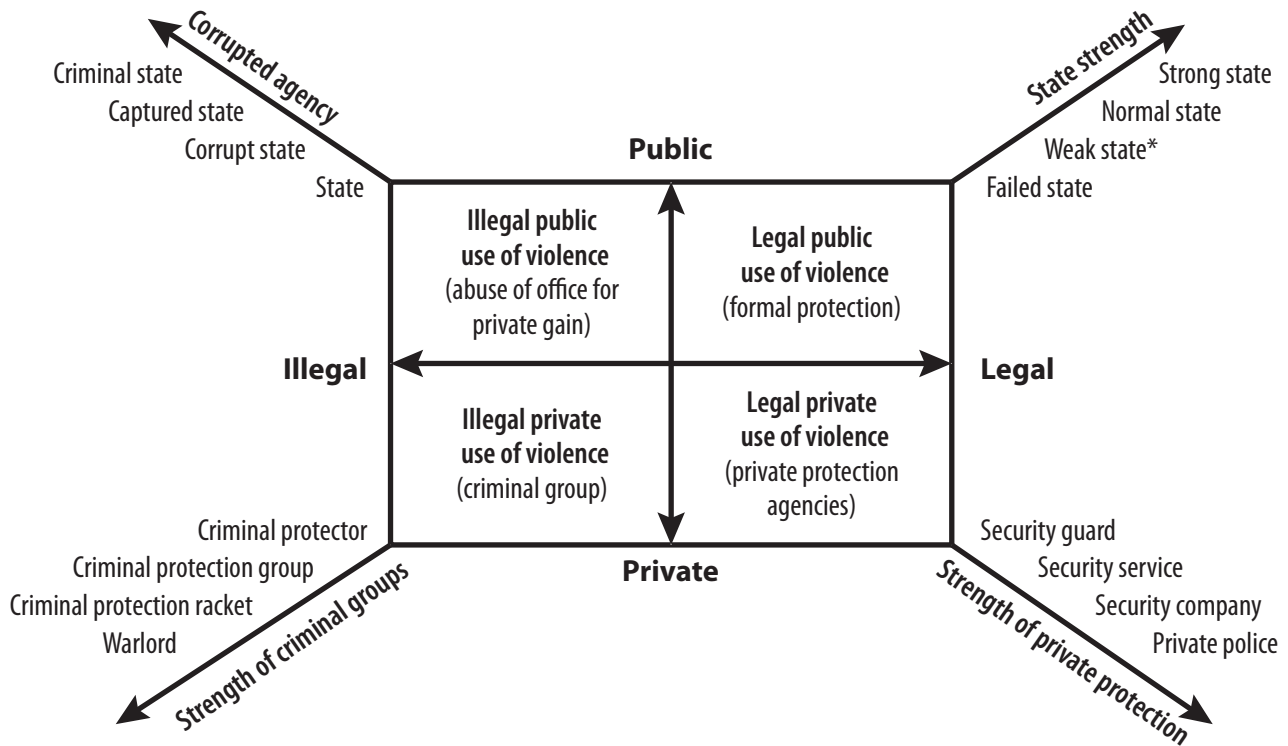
Corrupted agency
Criminal state
Captured state
Corrupt state
State

State strength
Strong state
Normal state
Weak state*
Failed state

Public

Illegal public use of violence (abuse of office for private gain)

Legal public use of violence (formal protection)

Illegal

Legal

Illegal private use of violence (criminal group)

Legal private use of violence (private protection agencies)

Private

Criminal protector
Criminal protection group
Criminal protection racket
Warlord
Strength of criminal groups

Security guard
Security service
Security company
Private police
Strength of private protection